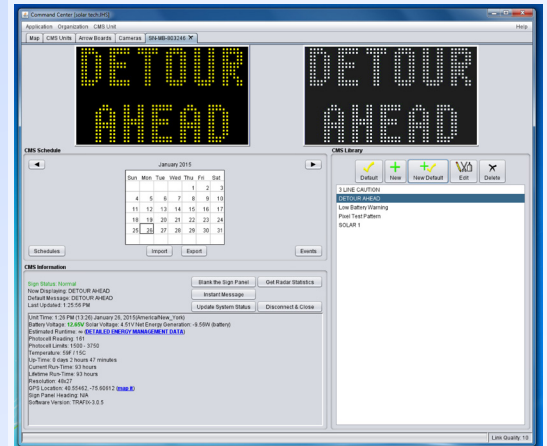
Command Center (Solar Tech IHE)

Application Organization CMS Unit

Help

Map CMS Units Arrow Boards Cameras SN-MB-003246

DETOUR AHEAD

DETOUR AHEAD

CMS Schedule

January 2015

| Sun | Mon | Tue | Wed | Thu | Fri | Sat |
|---|---|---|---|---|---|---|
| | | | | 1 | 2 | 3 |
| 4 | 5 | 6 | 7 | 8 | 9 | 10 |
| 11 | 12 | 13 | 14 | 15 | 16 | 17 |
| 18 | 19 | 20 | 21 | 22 | 23 | 24 |
| 25 | 26 | 27 | 28 | 29 | 30 | 31 |

Schedules Import Export Events

CMS Library

Default New New Default Edit Delete

3 LINE CAUTION
DETOUR AHEAD
Low Battery Warning
Pixel Test Pattern
SOLAR 1

CMS Information

Sign Status: Normal
Now Displaying: DETOUR AHEAD
Default Message: DETOUR AHEAD
Last Updated: 1:25:56 PM

Blank the Sign Panel Get Radar Statistics
Instant Message
Update System Status Disconnect & Close

Unit Time: 1:26 PM (13:26) January 26, 2015(America/New_York)
Battery Voltage: 12.65V Solar Voltage: 4.51V Net Energy Generation: -9.59W (battery)
Estimated Runtime: ∞ (DETAILED ENERGY MANAGEMENT DATA)
Photocell Reading: 181
Photocell Limits: 1500 - 3750
Temperature: 59F / 15C
Up-Time: 8 days 2 hours 47 minutes
Current Run-Time: 93 hours
Lifetime Run-Time: 93 hours
Resolution: 48x27
GPS Location: 40.56462, -75.60612 (map it)
Sign Panel Heading: N/A
Software Version: TRAFIX-3.0.5

Link Quality: 13